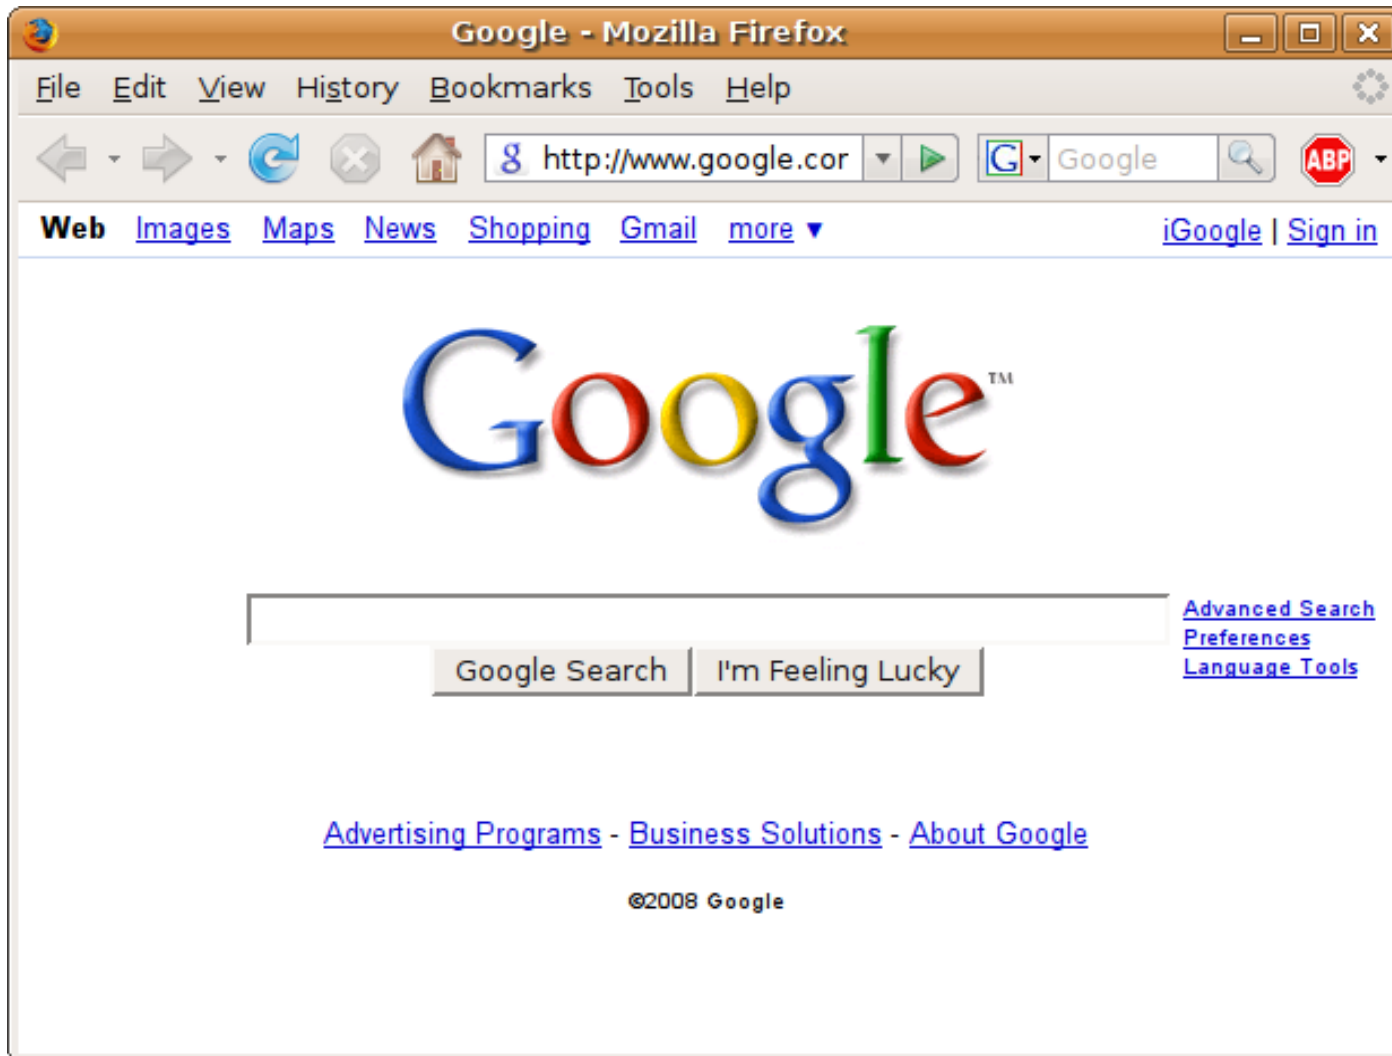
Google - Mozilla Firefox

File Edit View History Bookmarks Tools Help

http://www.google.cor

Google

ABP

Web Images Maps News Shopping Gmail more ▼

iGoogle | Sign in

Google™

Advanced Search
Preferences
Language Tools

Google Search I'm Feeling Lucky

Advertising Programs - Business Solutions - About Google

©2008 Google